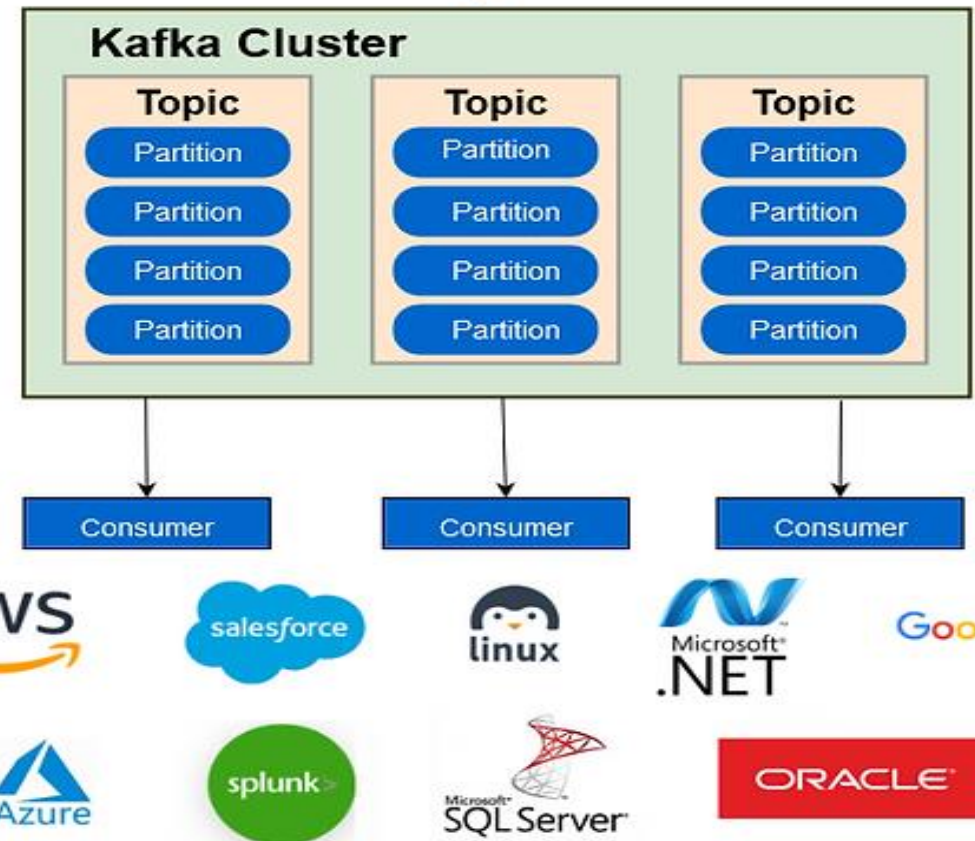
Kafka Cluster

Topic
Partition
Partition
Partition
Partition

Topic
Partition
Partition
Partition
Partition

Topic
Partition
Partition
Partition
Partition

Consumer

Consumer

Consumer

WS

salesforce

linux

Microsoft .NET

Goo

Azure

splunk>

Microsoft SQL Server

ORACLE